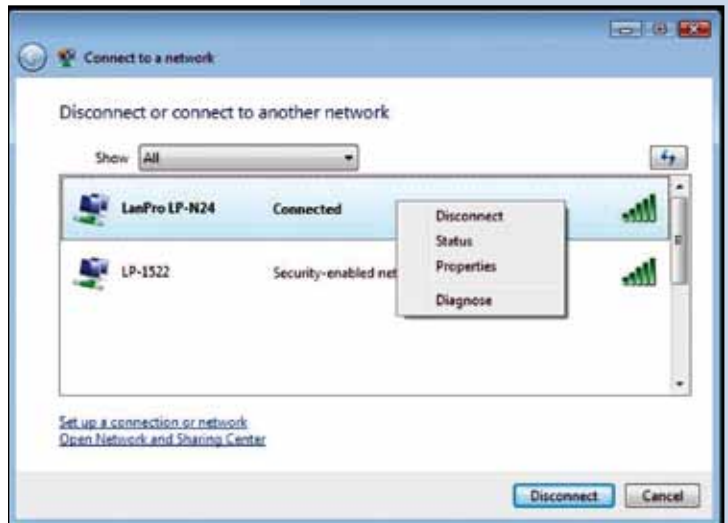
Connect to a network

Disconnect or connect to another network

Show All

LanPro LP-N24 Connected

LP-1522 Security-enabled net

Disconnect
Status
Properties
Diagnose

Set up a connection or network
Open Network and Sharing Center

Disconnect Cancel